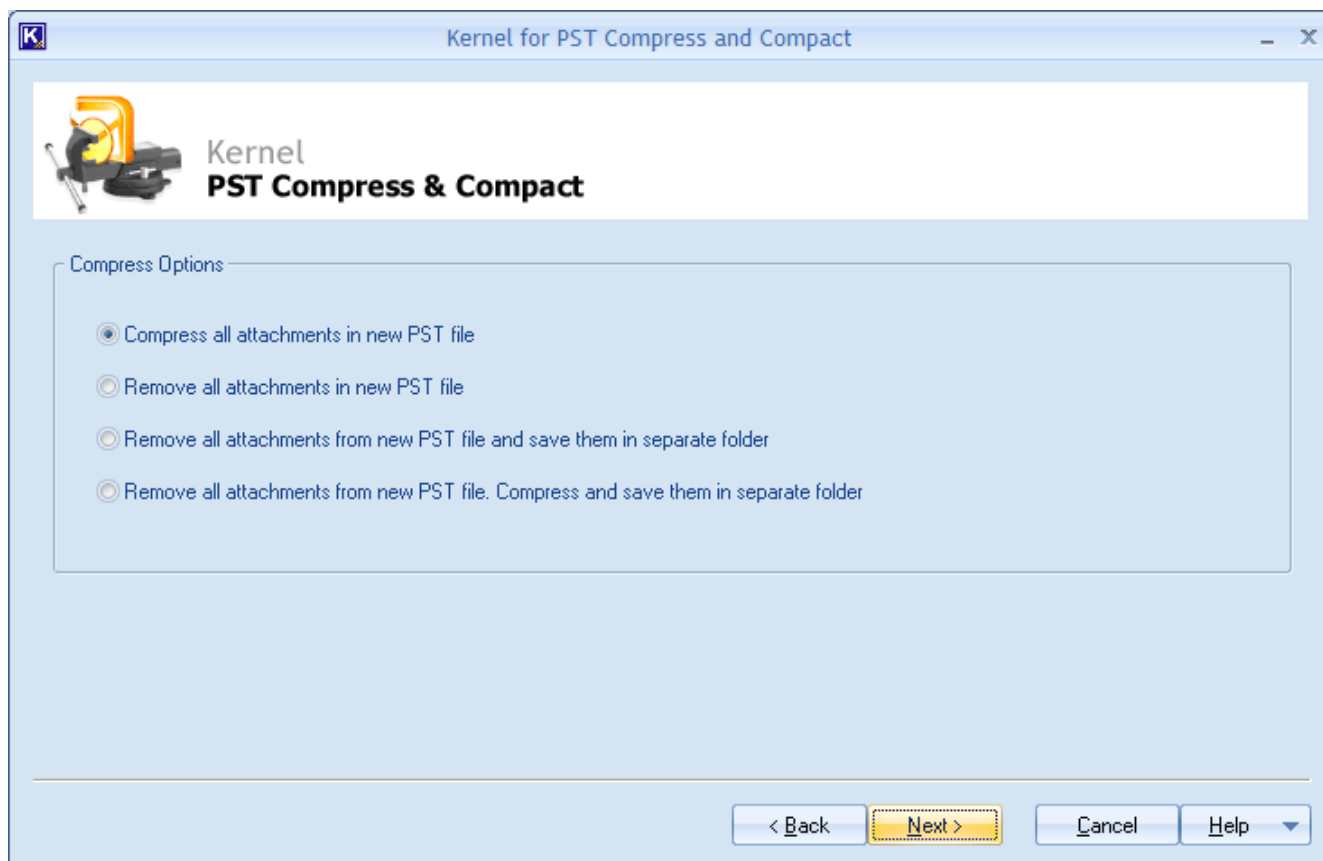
Kernel for PST Compress and Compact

Kernel
PST Compress & Compact

Compress Options

Compress all attachments in new PST file

Remove all attachments in new PST file

Remove all attachments from new PST file and save them in separate folder

Remove all attachments from new PST file. Compress and save them in separate folder

< Back
Next >
Cancel
Help